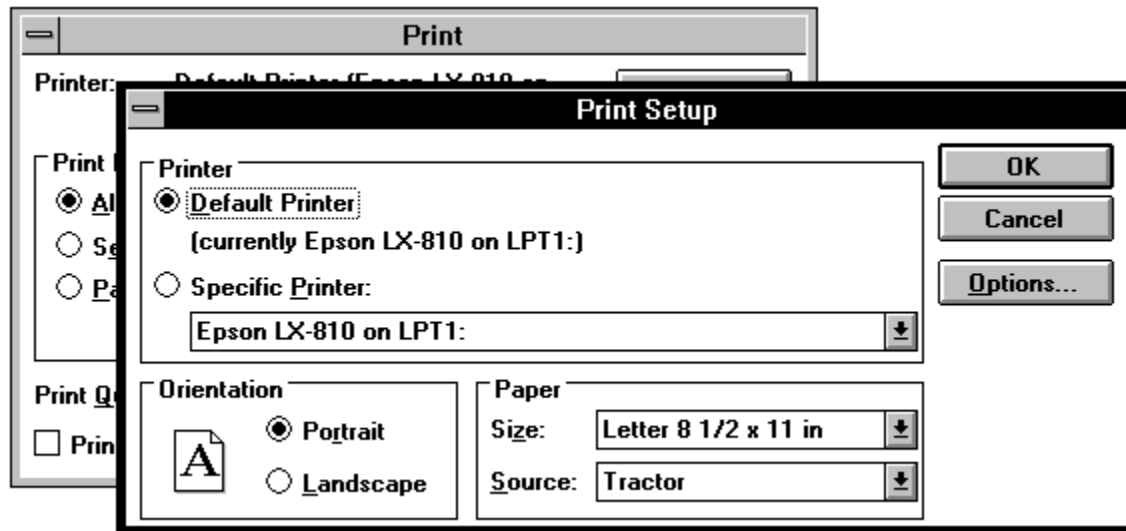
Print

Printer: Default Printer (Epson LX-810 on

Print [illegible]

Al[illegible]

Se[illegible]

Pa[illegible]

Print Qu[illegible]

Prin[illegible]

Print Setup

Printer

Default Printer

(currently Epson LX-810 on LPT1:)

Specific Printer:

Epson LX-810 on LPT1:

Orientation

A

Portrait

Landscape

Paper

Size: Letter 8 1/2 x 11 in

Source: Tractor

OK

Cancel

Options...